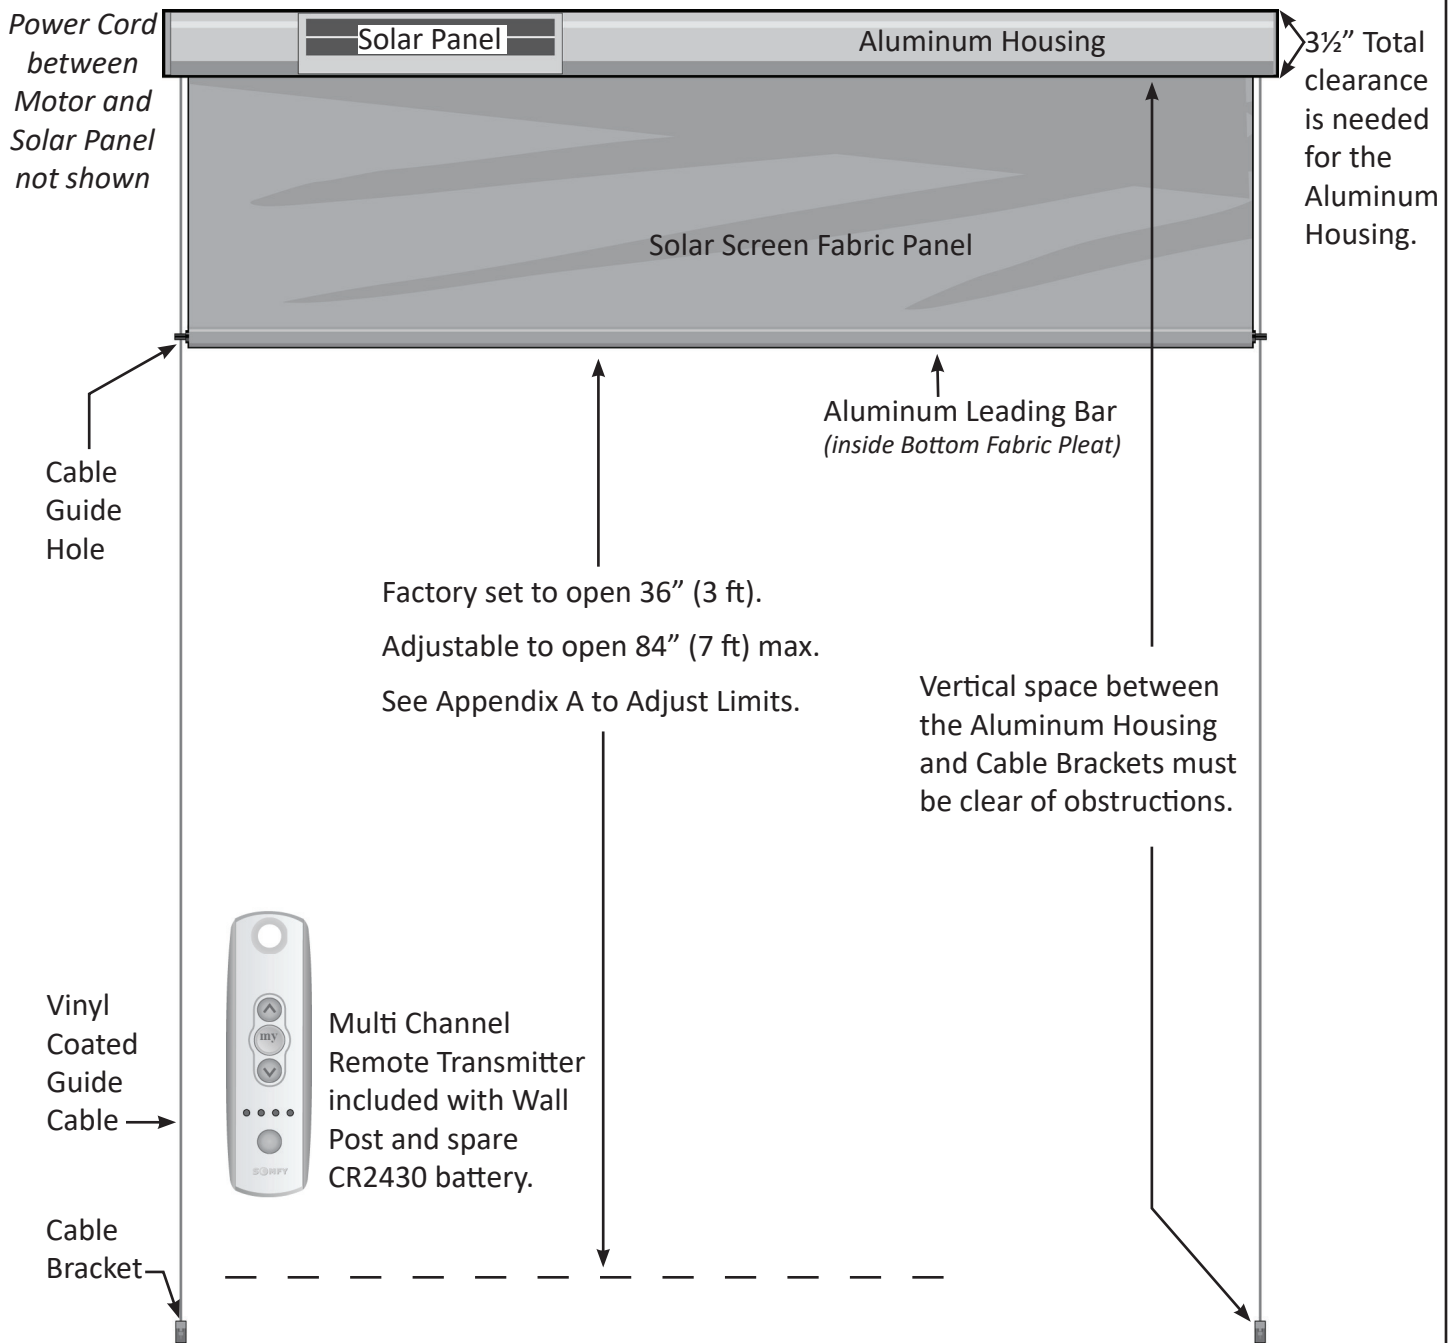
Power Cord between Motor and Solar Panel not shown

Solar Panel

Aluminum Housing

3½" Total clearance is needed for the Aluminum Housing.

Solar Screen Fabric Panel

Aluminum Leading Bar
(inside Bottom Fabric Pleat)

Cable Guide Hole

Factory set to open 36" (3 ft).

Adjustable to open 84" (7 ft) max.

See Appendix A to Adjust Limits.

Vertical space between the Aluminum Housing and Cable Brackets must be clear of obstructions.

Vinyl Coated Guide Cable

my

SOMFY

Multi Channel Remote Transmitter included with Wall Post and spare CR2430 battery.

Cable Bracket